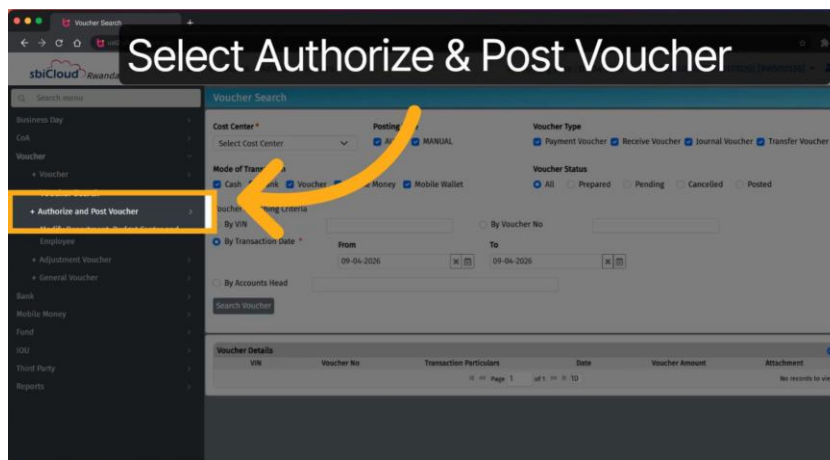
Voucher Search

Select Authorize & Post Voucher

sbiCloud Rwanda

Search menu

Business Day
CoA
Voucher
+ Voucher
+ Authorize and Post Voucher
Employee
+ Adjustment Voucher
+ General Voucher
Bank
Mobile Money
Fund
IOU
Third Party
Reports

Voucher Search

Cost Center *
Select Cost Center
Posting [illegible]
AUTO MANUAL
Voucher Type
Payment Voucher Receive Voucher Journal Voucher Transfer Voucher

Mode of Trans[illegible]
Cash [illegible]nk Voucher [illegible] Money Mobile Wallet
Voucher Status
All Prepared Pending Cancelled Posted

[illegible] Criteria
By VIN
By Voucher No
By Transaction Date *
From
09-04-2026
To
09-04-2026
By Accounts Head
Search Voucher

Voucher Details

| VIN | Voucher No | Transaction Particulars | Date | Voucher Amount | Attachment |
|---|---|---|---|---|---|

Page 1 of 1 10
No records to vi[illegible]